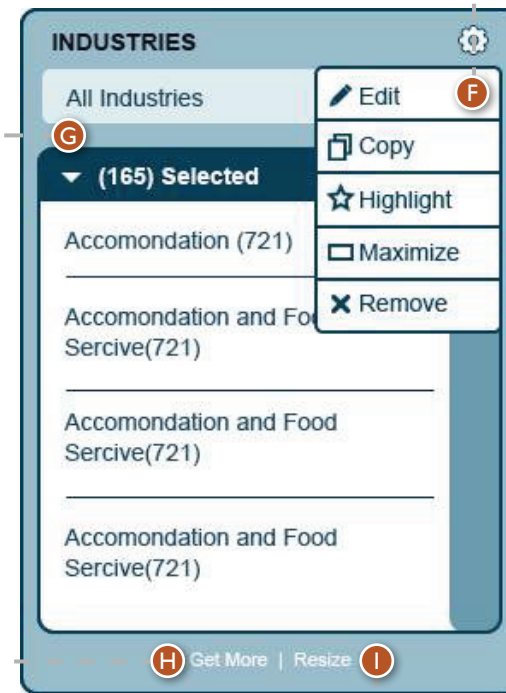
INDUSTRIES

All Industries

G

(165) Selected

Accomondation (721)

Accomondation and Foo Sercive(721)

Accomondation and Food Sercive(721)

Accomondation and Food Sercive(721)

Edit

F

Copy

Highlight

Maximize

Remove

H Get More | Resize I